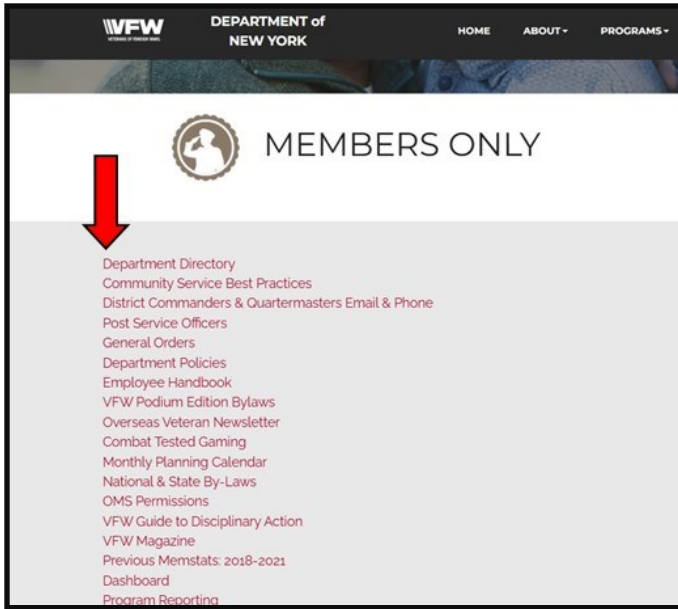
VFW
VETERANS OF FOREIGN WARS

DEPARTMENT of NEW YORK

HOME ABOUT PROGRAMS

MEMBERS ONLY

Department Directory
Community Service Best Practices
District Commanders & Quartermasters Email & Phone
Post Service Officers
General Orders
Department Policies
Employee Handbook
VFW Podium Edition Bylaws
Overseas Veteran Newsletter
Combat Tested Gaming
Monthly Planning Calendar
National & State By-Laws
OMS Permissions
VFW Guide to Disciplinary Action
VFW Magazine
Previous Memstats: 2018-2021
Dashboard
Program Reporting